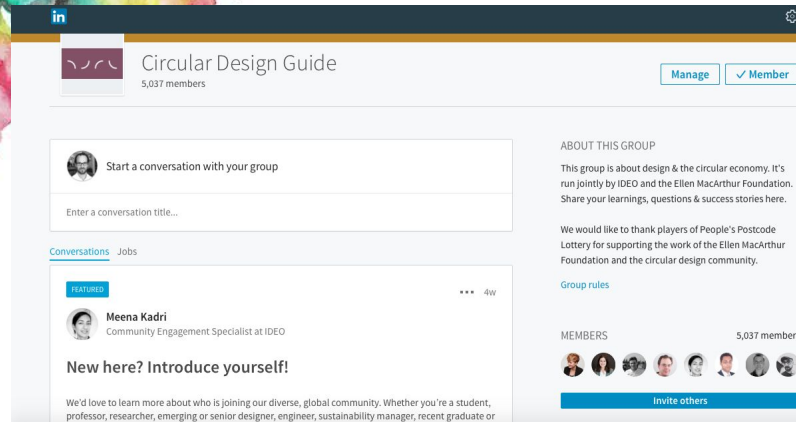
in

Circular Design Guide
5,037 members

Manage
✓ Member

Start a conversation with your group

Enter a conversation title...

Conversations Jobs

FEATURED

••• 4w

Meena Kadri
Community Engagement Specialist at IDEO

New here? Introduce yourself!

We'd love to learn more about who is joining our diverse, global community. Whether you're a student, professor, researcher, emerging or senior designer, engineer, sustainability manager, recent graduate or

ABOUT THIS GROUP

This group is about design & the circular economy. It's run jointly by IDEO and the Ellen MacArthur Foundation. Share your learnings, questions & success stories here.

We would like to thank players of People's Postcode Lottery for supporting the work of the Ellen MacArthur Foundation and the circular design community.

Group rules

MEMBERS
5,037 member

Invite others